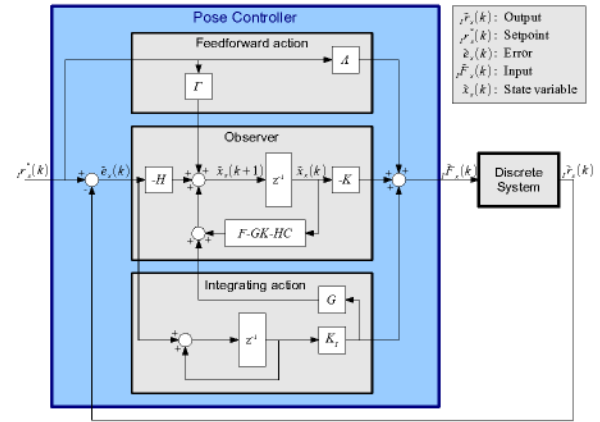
Pose Controller

Feedforward action

$\Lambda$

$\Gamma$

Observer

$_{i}r_{e}^{*}(k)$

$\tilde{e}_{e}(k)$

$-H$

$\tilde{x}_{e}(k+1)$

$z^{-1}$

$\tilde{x}_{e}(k)$

$-K$

$F\text{-}GK\text{-}HC$

Integrating action

$G$

$z^{-1}$

$K_{I}$

$_{i}\tilde{F}_{e}(k)$

Discrete System

$_{i}\tilde{r}_{e}(k)$

$_{i}\tilde{r}_{e}(k)$: Output
$_{i}r_{e}^{*}(k)$: Setpoint
$\tilde{e}_{e}(k)$: Error
$_{i}\tilde{F}_{e}(k)$: Input
$\tilde{x}_{e}(k)$: State variable